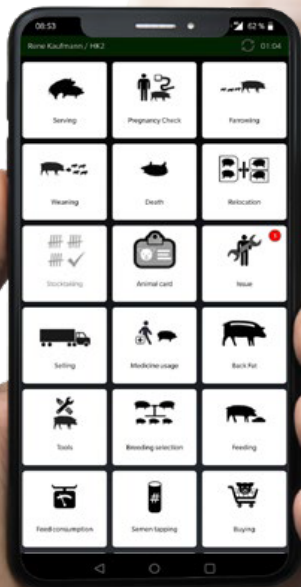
08:53
62 %
Rene Kaufmann / HK2
01:04

Serving
Pregnancy Check
Farrowing
Weaning
Death
Relocation
Stocktaking
Animal card
Issue
1
Selling
Medicine usage
Back Fat
Tools
Breeding selection
Feeding
Feed consumption
Semen tapping
Buying